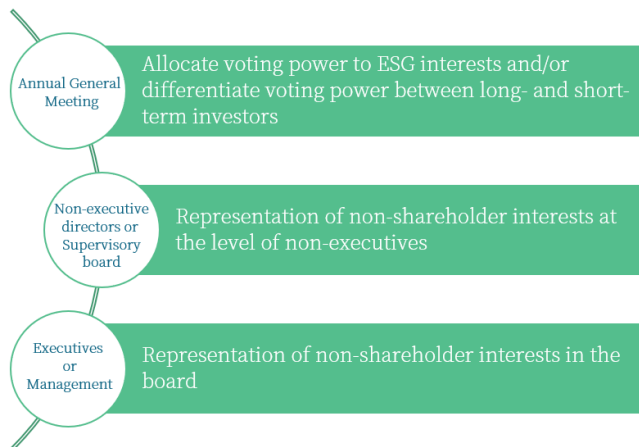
Annual General Meeting

Allocate voting power to ESG interests and/or differentiate voting power between long- and short-term investors

Non-executive directors or Supervisory board

Representation of non-shareholder interests at the level of non-executives

Executives or Management

Representation of non-shareholder interests in the board